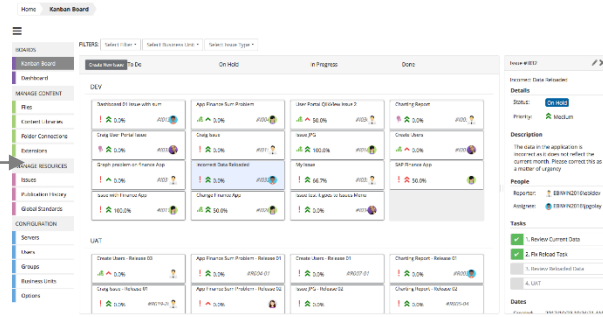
Home Kanban Board

BOARDS
Kanban Board
Dashboard
MANAGE CONTENT
Files
Content Libraries
Folder Connections
Extensions
MANAGE RESOURCES
Issues
Publication History
Global Standards
CONFIGURATION
Servers
Users
Groups
Business Units
Options

FILTERS: Select Filter ▾ Select Business Unit ▾ Select Issue Type ▾

Create New Issue To Do | On Hold | In Progress | Done

DEV

Dashboard DI Issue with sum | 0.0% | #00
App Finance Sum Problem | 0.0% | #00
User Portal QlikView Issue 2 | 0.0% | #00
Chanting Report
Craig User Portal Issues | 0.0% | #00
Craig Issue | 0.0% | #00
Issue JPG | 0.0% | #00
Create Users
Graph problem on Finance App | 0.0% | #00
Incorrect Data Reloaded | 0.0% | #00
My Issue | 66.7% | #00
SAP Finance App | 0.0%
Issue with Finance App | 100.0% | #00
Change Finance App | 0.0% | #00
Issue test Logged to Issues Menu | 0.0% | #00

UAT

Create Users - Release 03 | 0.0%
App Finance Sum Problem - Release 01 | 0.0% | #R004.01
User Portal QlikView Issue 2 - Release 01 | 0.0% | #R007.01
Chanting Report - Release 01 | 0.0%
Craig Issue - Release 07 | 0.0%
App Finance Sum Problem - Release 02 | 0.0%
Issue JPG - Release 02 | 0.0%
Create Users - Release 01

Issue #I002
Incorrect Data Reloaded
Details
Status: On Hold
Priority: Medium
Description
The data in the application is incorrect as it does not reflect the current month. Please correct this as a matter of urgency
People
Reporter: EBI\NN2016\bootbox
Assignee: EBI\NN2016\gdppay
Tasks
1. Review Current Data
2. Fix Reload Task
3. Review Reloaded Data
4. UAT
Dates